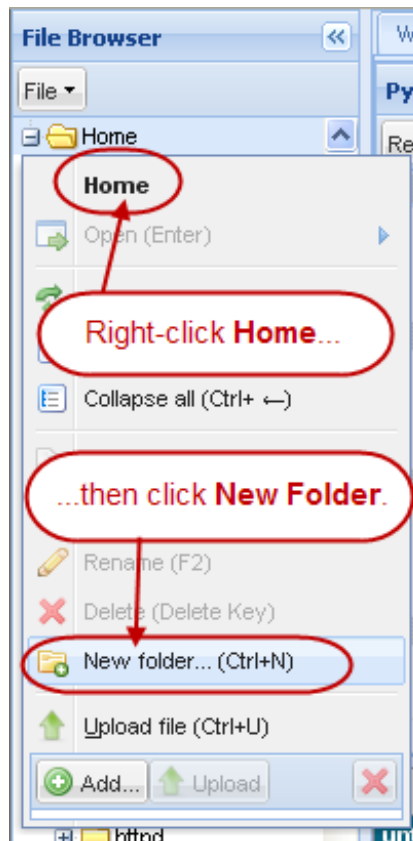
File Browser

File

Home

W

Py

Re

Home

Open (Enter)

Right-click Home...

Collapse all (Ctrl+ ⟵)

...then click New Folder.

Rename (F2)

Delete (Delete Key)

New folder... (Ctrl+N)

Upload file (Ctrl+U)

Add...

Upload

httpd